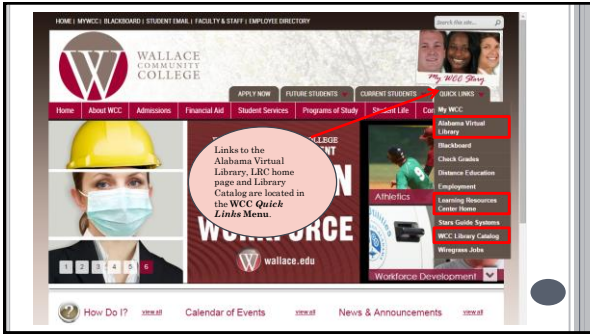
HOME | MYWCC | BLACKBOARD | STUDENT EMAIL | FACULTY & STAFF | EMPLOYEE DIRECTORY

Search this site...

WALLACE COMMUNITY COLLEGE

My WCC Story

APPLY NOW
FUTURE STUDENTS
CURRENT STUDENTS
QUICK LINKS

Home
About WCC
Admissions
Financial Aid
Student Services
Programs of Study
Student Life

My WCC
Alabama Virtual Library
Blackboard
Check Grades
Distance Education
Employment
Learning Resources Center Home
Stars Guide Systems
WCC Library Catalog
Wiregrass Jobs

Links to the Alabama Virtual Library, LRC home page and Library Catalog are located in the WCC *Quick Links* Menu.

WORKFORCE

wallace.edu

Athletics

Workforce Development

1 2 3 4 5 6

How Do I? view all
Calendar of Events view all
News & Announcements view all